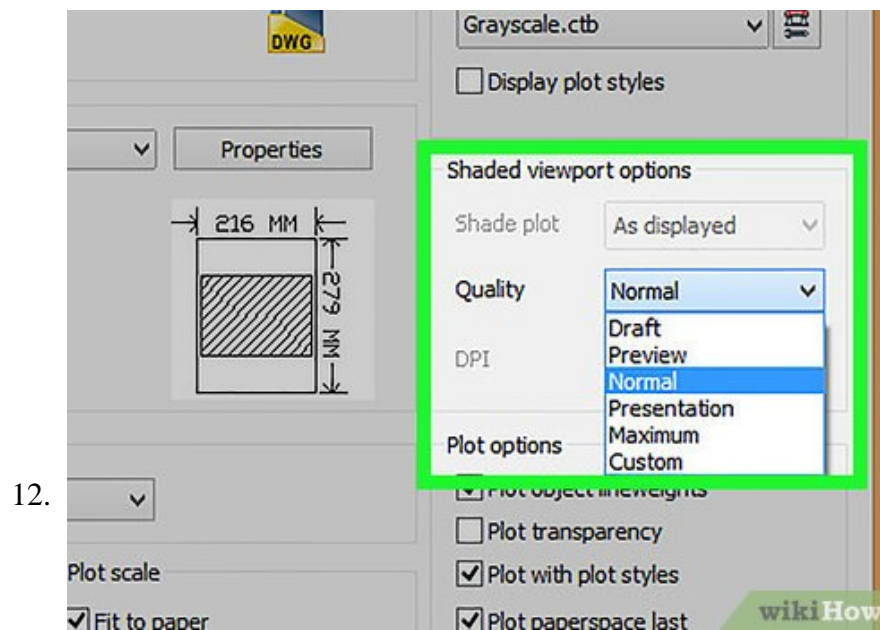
12.

DWG

Properties

216 MM

279 MM

Plot scale

Fit to paper

Grayscale.ctb

Display plot styles

Shaded viewport options

Shade plot

As displayed

Quality

Normal

Draft

Preview

Normal

Presentation

Maximum

Custom

DPI

Plot options

Plot object lineweights

Plot transparency

Plot with plot styles

Plot paperspace last

wikiHow